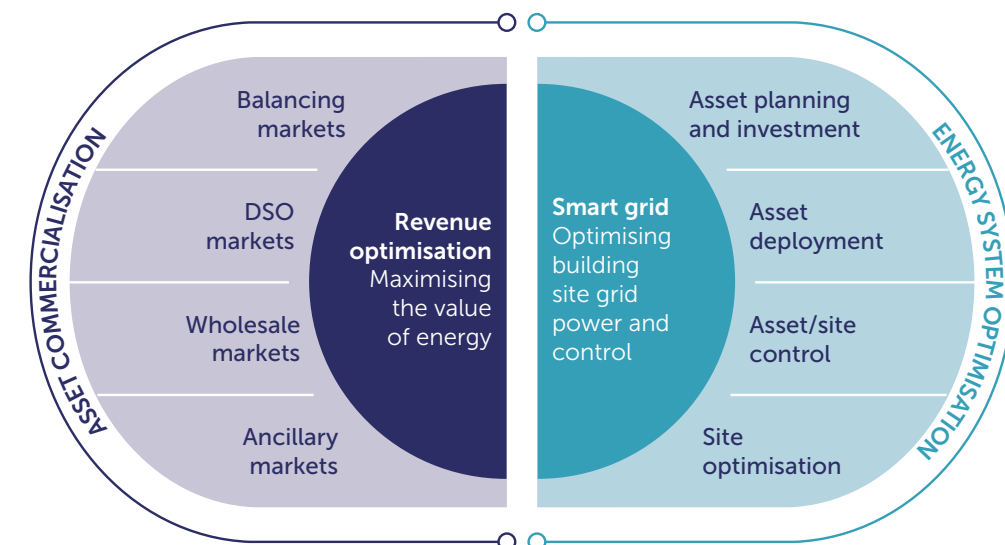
ASSET COMMERCIALISATION

Balancing markets

DSO markets

Wholesale markets

Ancillary markets

Revenue optimisation
Maximising the value of energy

Smart grid
Optimising building site grid power and control

Asset planning and investment

Asset deployment

Asset/site control

Site optimisation

ENERGY SYSTEM OPTIMISATION